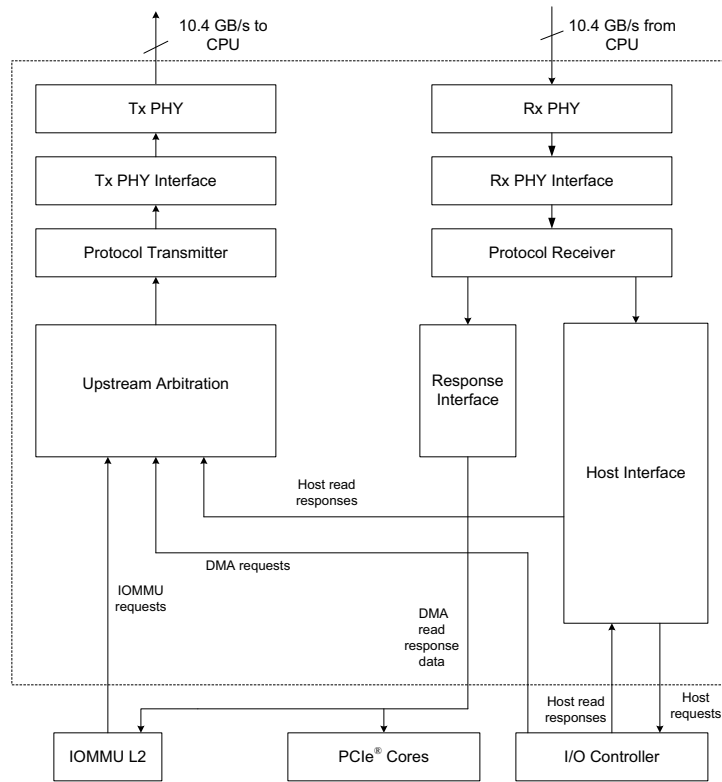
10.4 GB/s to CPU

10.4 GB/s from CPU

Tx PHY

Rx PHY

Tx PHY Interface

Rx PHY Interface

Protocol Transmitter

Protocol Receiver

Upstream Arbitration

Response Interface

Host Interface

Host read responses

DMA requests

IOMMU requests

DMA read response data

Host read responses

Host requests

IOMMU L2

PCIe$^{®}$ Cores

I/O Controller